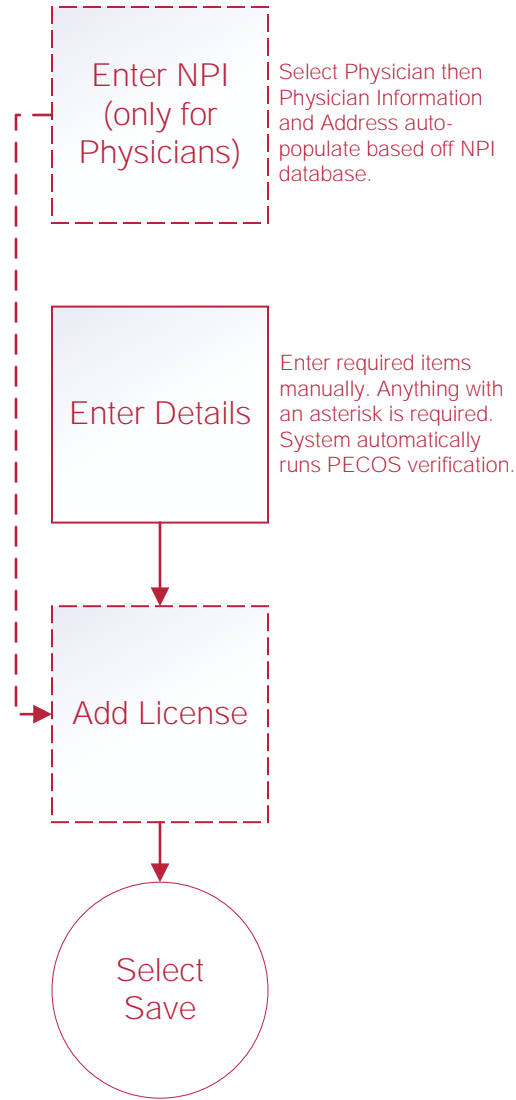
Enter NPI (only for Physicians)

Select Physician then Physician Information and Address auto-populate based off NPI database.

Enter Details

Enter required items manually. Anything with an asterisk is required. System automatically runs PECOS verification.

Add License

Select Save